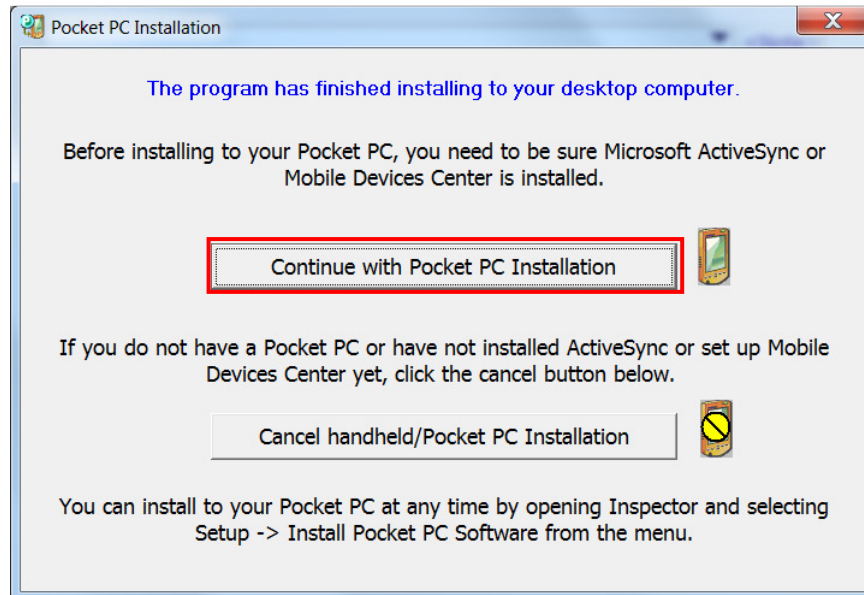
Pocket PC Installation

The program has finished installing to your desktop computer.

Before installing to your Pocket PC, you need to be sure Microsoft ActiveSync or Mobile Devices Center is installed.

Continue with Pocket PC Installation

If you do not have a Pocket PC or have not installed ActiveSync or set up Mobile Devices Center yet, click the cancel button below.

Cancel handheld/Pocket PC Installation

You can install to your Pocket PC at any time by opening Inspector and selecting Setup -> Install Pocket PC Software from the menu.